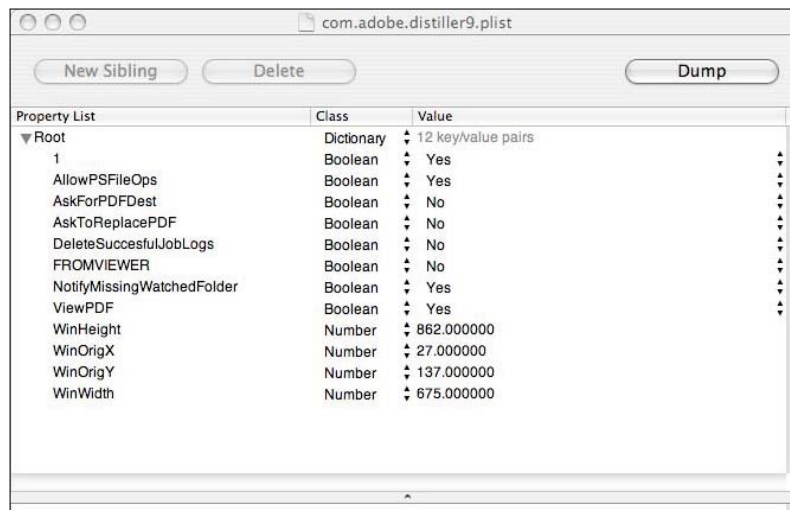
com.adobe.distiller9.plist

New Sibling Delete Dump

| Property List | Class | Value |
|---|---|---|
| Root | Dictionary | 12 key/value pairs |
| 1 | Boolean | Yes |
| AllowPSFileOps | Boolean | Yes |
| AskForPDFDest | Boolean | No |
| AskToReplacePDF | Boolean | No |
| DeleteSuccesfulJobLogs | Boolean | No |
| FROMVIEWER | Boolean | No |
| NotifyMissingWatchedFolder | Boolean | Yes |
| ViewPDF | Boolean | Yes |
| WinHeight | Number | 862.000000 |
| WinOrigX | Number | 27.000000 |
| WinOrigY | Number | 137.000000 |
| WinWidth | Number | 675.000000 |